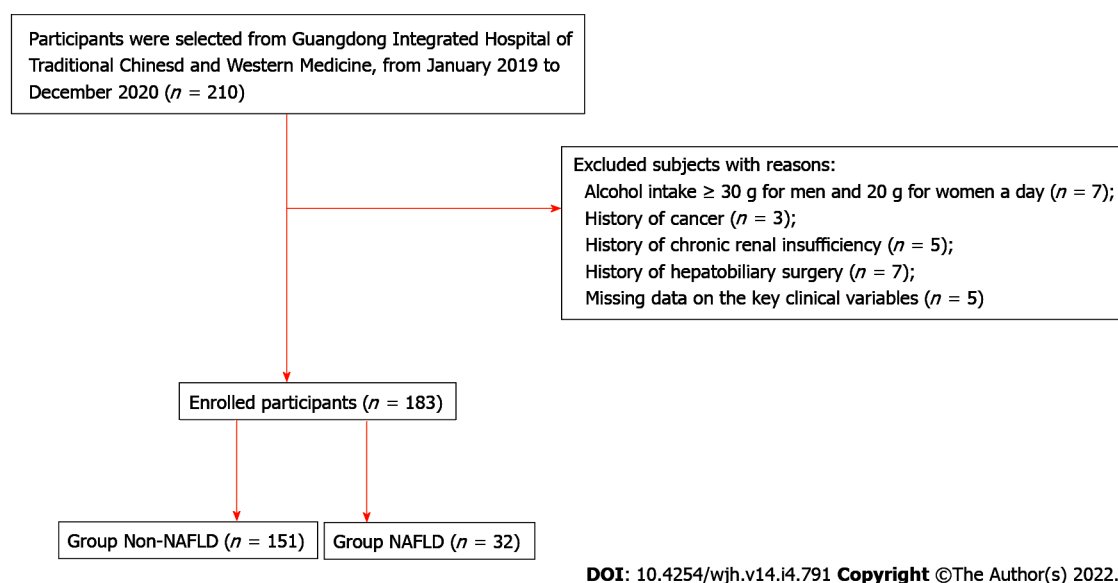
Participants were selected from Guangdong Integrated Hospital of Traditional Chinesd and Western Medicine, from January 2019 to December 2020 ($n$ = 210)

Excluded subjects with reasons:
Alcohol intake ≥ 30 g for men and 20 g for women a day ($n$ = 7);
History of cancer ($n$ = 3);
History of chronic renal insufficiency ($n$ = 5);
History of hepatobiliary surgery ($n$ = 7);
Missing data on the key clinical variables ($n$ = 5)

Enrolled participants ($n$ = 183)

Group Non-NAFLD ($n$ = 151)

Group NAFLD ($n$ = 32)

**DOI**: 10.4254/wjh.v14.i4.791 **Copyright** ©The Author(s) 2022.